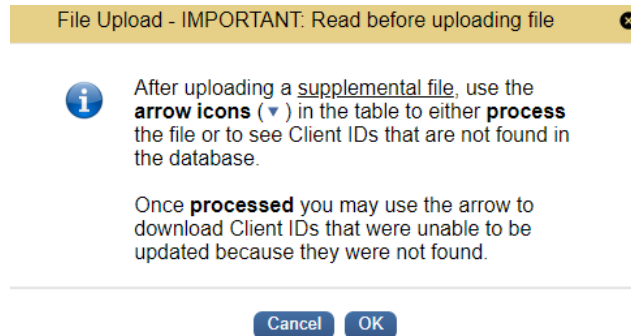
File Upload - IMPORTANT: Read before uploading file

After uploading a supplemental file, use the arrow icons (▼) in the table to either process the file or to see Client IDs that are not found in the database.

Once processed you may use the arrow to download Client IDs that were unable to be updated because they were not found.

Cancel OK